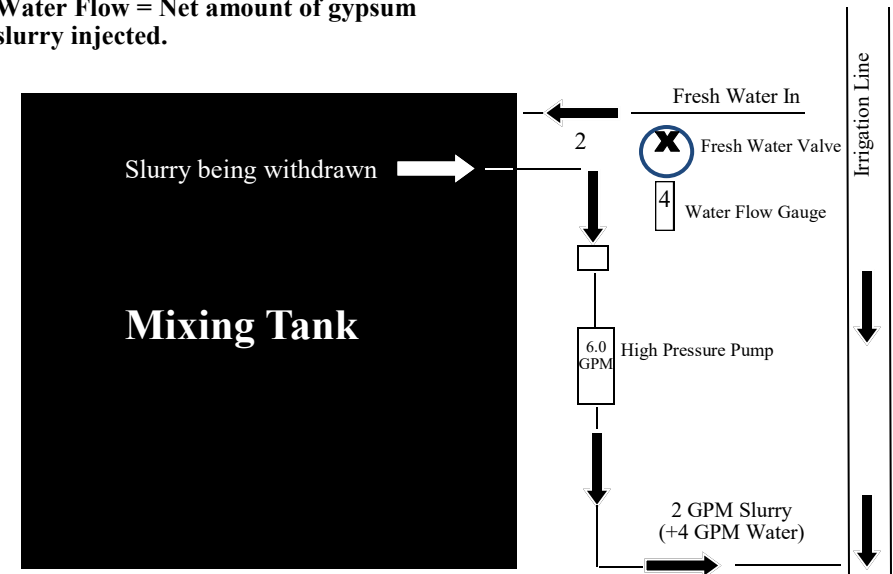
Water Flow = Net amount of gypsum slurry injected.

Fresh Water In

Irrigation Line

2

X

Fresh Water Valve

Slurry being withdrawn

4

Water Flow Gauge

Mixing Tank

6.0 GPM

High Pressure Pump

2 GPM Slurry
(+4 GPM Water)